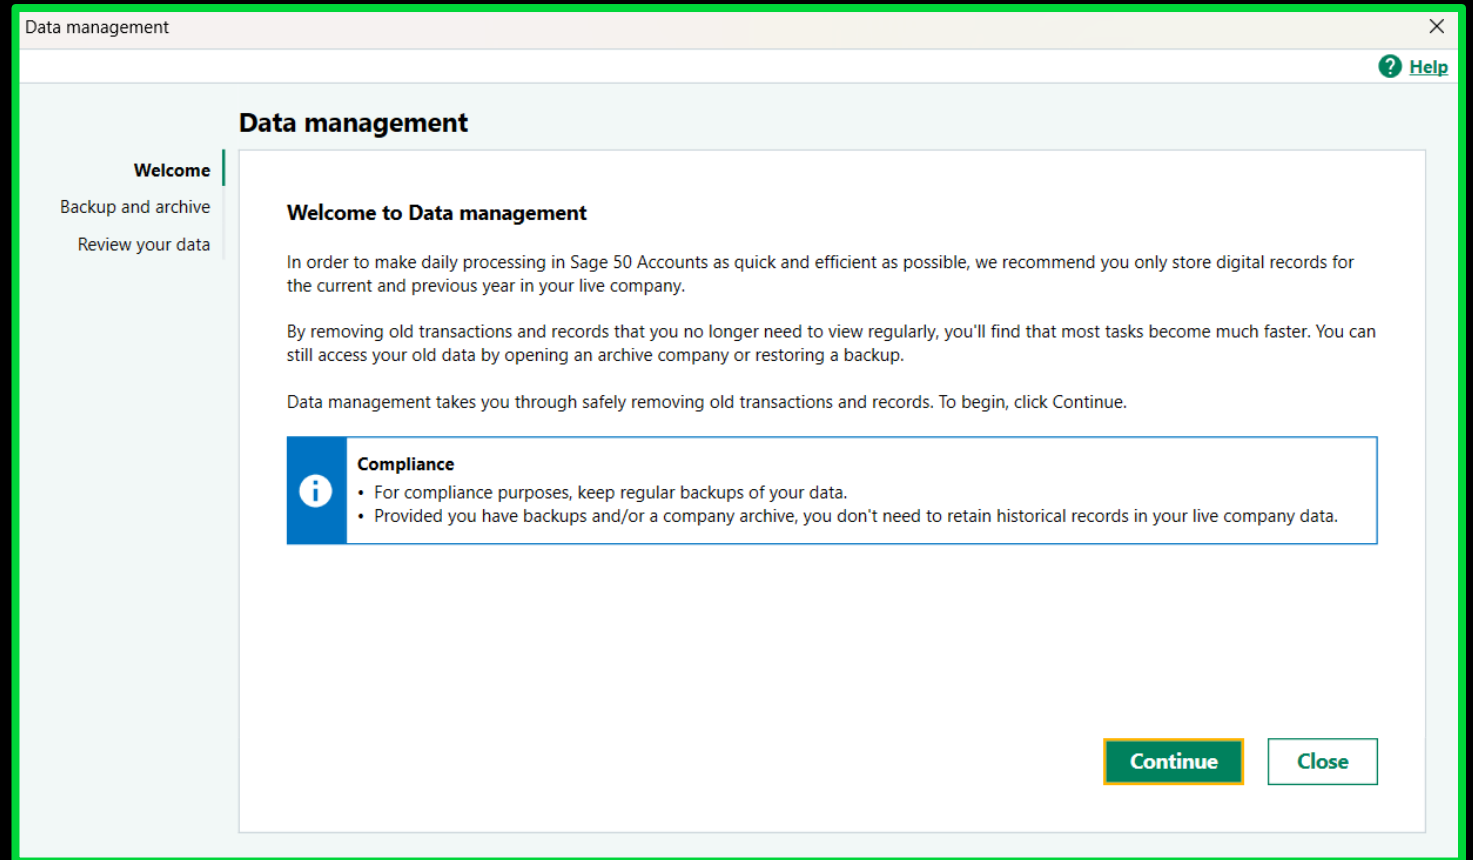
Data management

Help

Data management

Welcome

Backup and archive

Review your data

Welcome to Data management

In order to make daily processing in Sage 50 Accounts as quick and efficient as possible, we recommend you only store digital records for the current and previous year in your live company.

By removing old transactions and records that you no longer need to view regularly, you'll find that most tasks become much faster. You can still access your old data by opening an archive company or restoring a backup.

Data management takes you through safely removing old transactions and records. To begin, click Continue.

Compliance
• For compliance purposes, keep regular backups of your data.
• Provided you have backups and/or a company archive, you don't need to retain historical records in your live company data.

Continue

Close